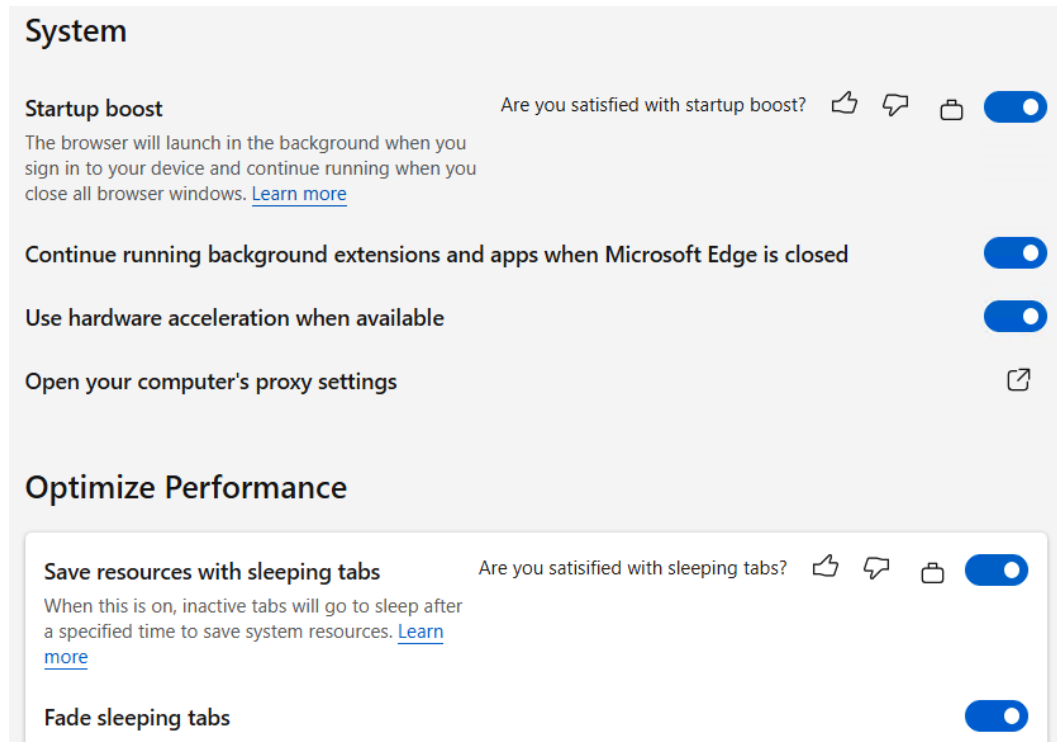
System

Startup boost

Are you satisfied with startup boost?

The browser will launch in the background when you sign in to your device and continue running when you close all browser windows. Learn more

Continue running background extensions and apps when Microsoft Edge is closed

Use hardware acceleration when available

Open your computer's proxy settings

Optimize Performance

Save resources with sleeping tabs

Are you satisified with sleeping tabs?

When this is on, inactive tabs will go to sleep after a specified time to save system resources. Learn more

Fade sleeping tabs